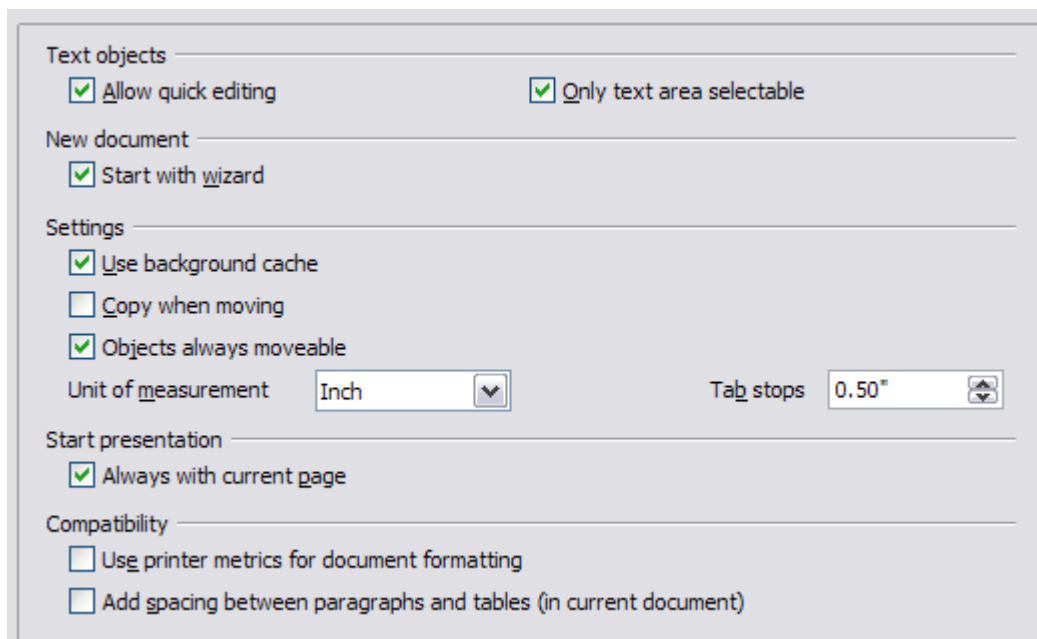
Text objects

Allow quick editing

Only text area selectable

New document

Start with wizard

Settings

Use background cache

Copy when moving

Objects always moveable

Unit of measurement

Inch

Tab stops

0.50"

Start presentation

Always with current page

Compatibility

Use printer metrics for document formatting

Add spacing between paragraphs and tables (in current document)